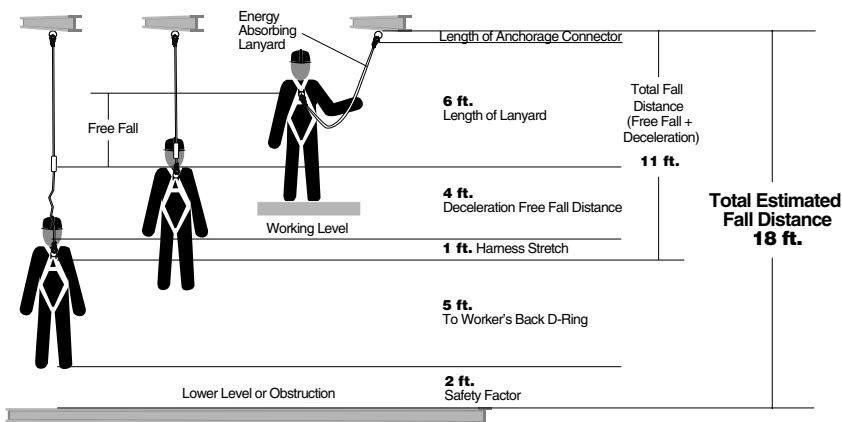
Energy Absorbing Lanyard

Length of Anchorage Connector

Free Fall

6 ft.
Length of Lanyard

Total Fall Distance (Free Fall + Deceleration)

11 ft.

4 ft.
Deceleration Free Fall Distance

Working Level

Total Estimated Fall Distance
18 ft.

1 ft. Harness Stretch

5 ft.
To Worker's Back D-Ring

Lower Level or Obstruction

2 ft.
Safety Factor